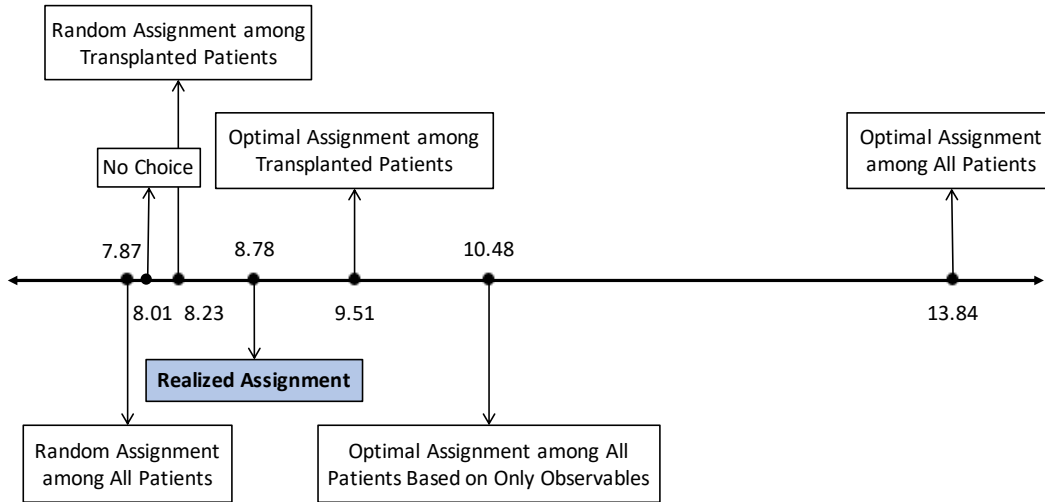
Random Assignment among Transplanted Patients

No Choice

Optimal Assignment among Transplanted Patients

Optimal Assignment among All Patients

7.87

8.78

10.48

8.01

8.23

9.51

13.84

**Realized Assignment**

Random Assignment among All Patients

Optimal Assignment among All Patients Based on Only Observables